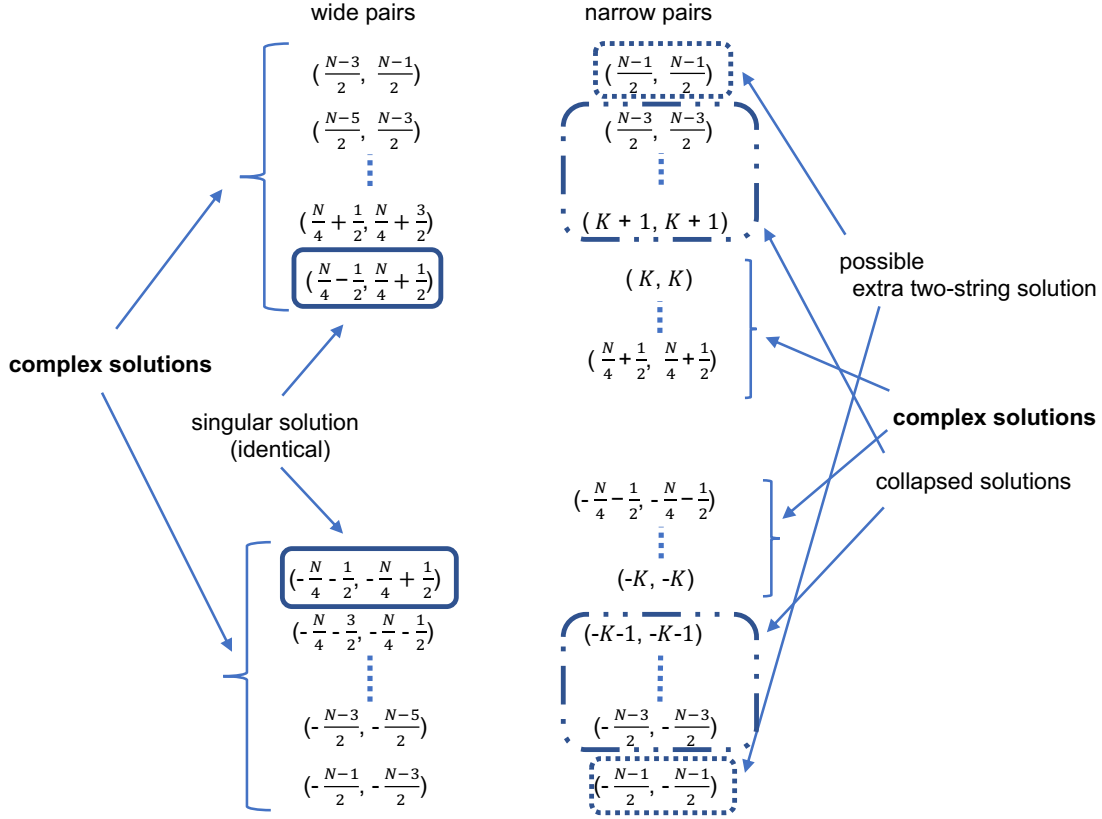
wide pairs

narrow pairs

$(\frac{N-3}{2}, \frac{N-1}{2})$

$(\frac{N-5}{2}, \frac{N-3}{2})$

$(\frac{N}{4}+\frac{1}{2}, \frac{N}{4}+\frac{3}{2})$

$(\frac{N}{4}-\frac{1}{2}, \frac{N}{4}+\frac{1}{2})$

$(\frac{N-1}{2}, \frac{N-1}{2})$

$(\frac{N-3}{2}, \frac{N-3}{2})$

$(K+1, K+1)$

$(K, K)$

$(\frac{N}{4}+\frac{1}{2}, \frac{N}{4}+\frac{1}{2})$

possible extra two-string solution

complex solutions

singular solution (identical)

complex solutions

collapsed solutions

$(-\frac{N}{4}-\frac{1}{2}, -\frac{N}{4}-\frac{1}{2})$

$(-K, -K)$

$(-\frac{N}{4}-\frac{1}{2}, -\frac{N}{4}+\frac{1}{2})$

$(-\frac{N}{4}-\frac{3}{2}, -\frac{N}{4}-\frac{1}{2})$

$(-\frac{N-3}{2}, -\frac{N-5}{2})$

$(-\frac{N-1}{2}, -\frac{N-3}{2})$

$(-K-1, -K-1)$

$(-\frac{N-3}{2}, -\frac{N-3}{2})$

$(-\frac{N-1}{2}, -\frac{N-1}{2})$